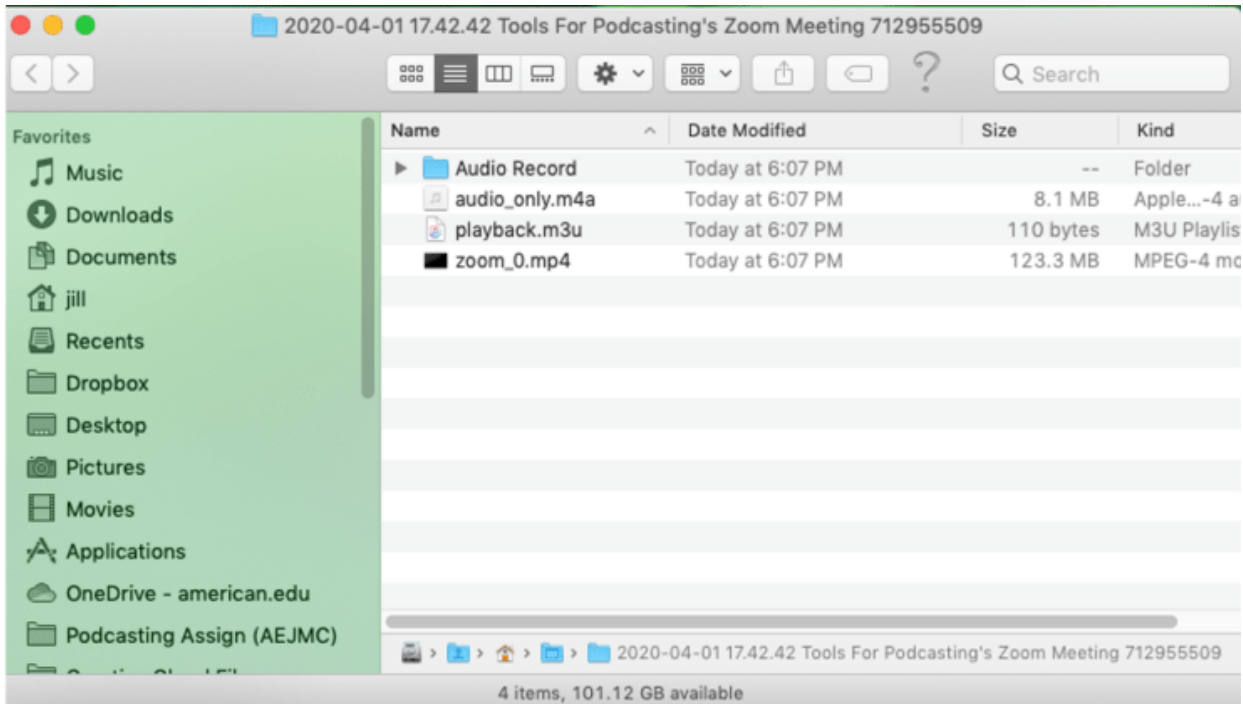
2020-04-01 17.42.42 Tools For Podcasting's Zoom Meeting 712955509

Search

Favorites
Music
Downloads
Documents
jill
Recents
Dropbox
Desktop
Pictures
Movies
Applications
OneDrive - american.edu
Podcasting Assign (AEJMC)
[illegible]

| Name | Date Modified | Size | Kind |
|---|---|---|---|
| Audio Record | Today at 6:07 PM | -- | Folder |
| audio_only.m4a | Today at 6:07 PM | 8.1 MB | Apple...-4 a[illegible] |
| playback.m3u | Today at 6:07 PM | 110 bytes | M3U Playlis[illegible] |
| zoom_0.mp4 | Today at 6:07 PM | 123.3 MB | MPEG-4 mo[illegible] |

2020-04-01 17.42.42 Tools For Podcasting's Zoom Meeting 712955509

4 items, 101.12 GB available